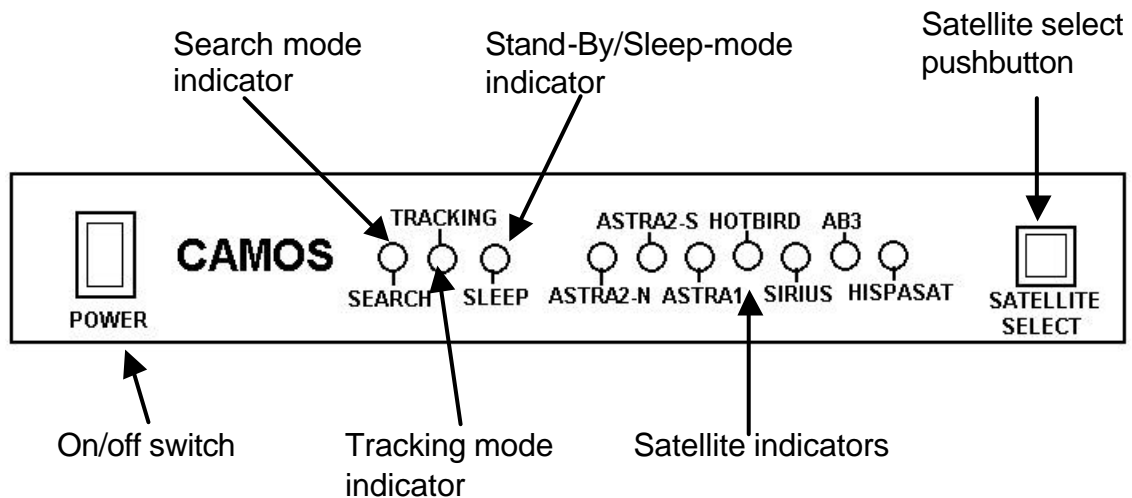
Search mode indicator

Stand-By/Sleep-mode indicator

Satellite select pushbutton

TRACKING

ASTRA2-S HOTBIRD AB3

CAMOS

SEARCH SLEEP ASTRA2-N ASTRA1 SIRIUS HISPASAT

POWER

SATELLITE SELECT

On/off switch

Tracking mode indicator

Satellite indicators